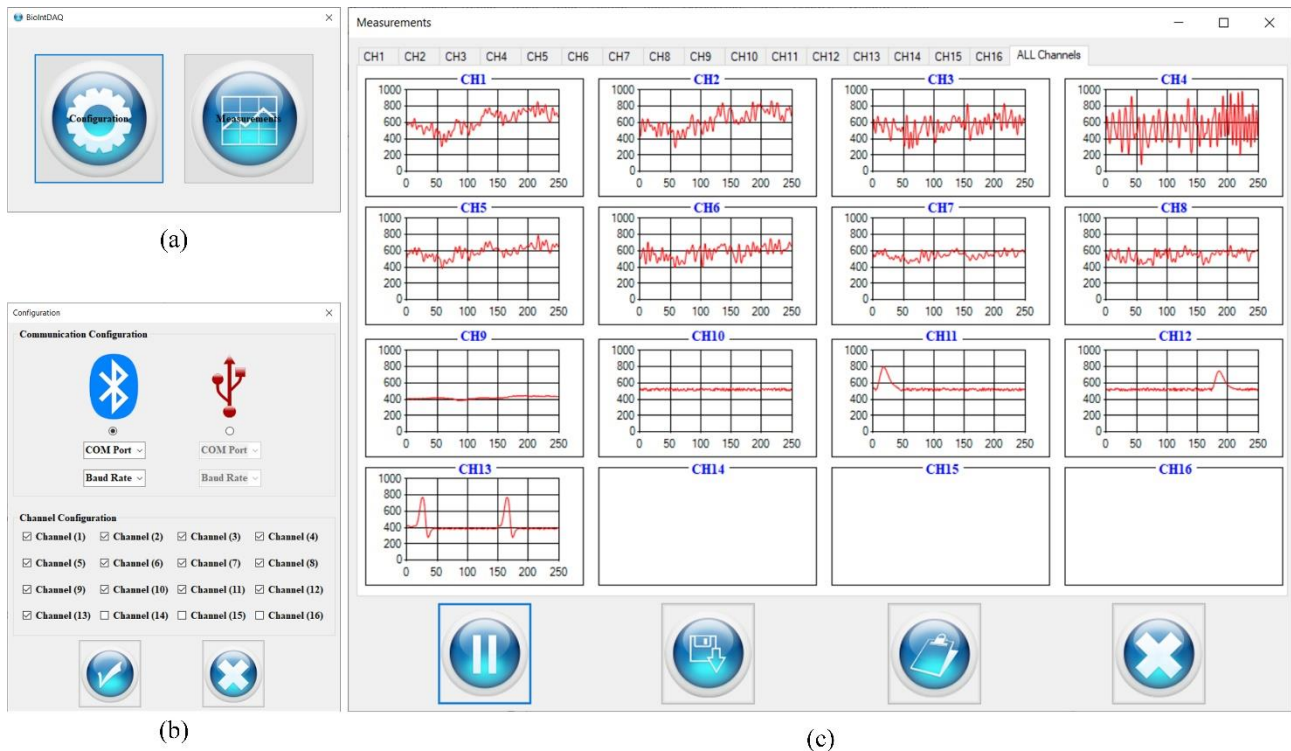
BioIntDAQ

Configuration

Measurements

(a)

Configuration

Communication Configuration

COM Port

COM Port

Baud Rate

Baud Rate

Channel Configuration

☑ Channel (1) ☑ Channel (2) ☑ Channel (3) ☑ Channel (4)
☑ Channel (5) ☑ Channel (6) ☑ Channel (7) ☑ Channel (8)
☑ Channel (9) ☑ Channel (10) ☑ Channel (11) ☑ Channel (12)
☑ Channel (13) ☐ Channel (14) ☐ Channel (15) ☐ Channel (16)

(b)

Measurements

CH1 CH2 CH3 CH4 CH5 CH6 CH7 CH8 CH9 CH10 CH11 CH12 CH13 CH14 CH15 CH16 ALL Channels

CH1
1000 800 600 400 200 0
0 50 100 150 200 250

CH2
1000 800 600 400 200 0
0 50 100 150 200 250

CH3
1000 800 600 400 200 0
0 50 100 150 200 250

CH4
1000 800 600 400 200 0
0 50 100 150 200 250

CH5
1000 800 600 400 200 0
0 50 100 150 200 250

CH6
1000 800 600 400 200 0
0 50 100 150 200 250

CH7
1000 800 600 400 200 0
0 50 100 150 200 250

CH8
1000 800 600 400 200 0
0 50 100 150 200 250

CH9
1000 800 600 400 200 0
0 50 100 150 200 250

CH10
1000 800 600 400 200 0
0 50 100 150 200 250

CH11
1000 800 600 400 200 0
0 50 100 150 200 250

CH12
1000 800 600 400 200 0
0 50 100 150 200 250

CH13
1000 800 600 400 200 0
0 50 100 150 200 250

CH14

CH15

CH16

(c)